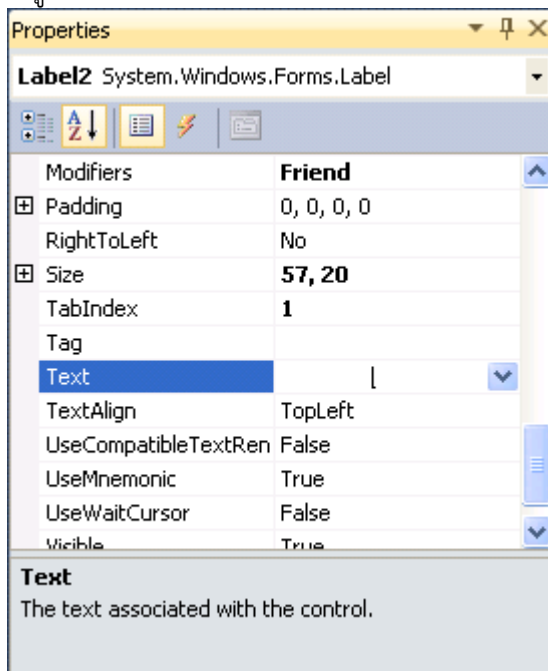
Properties

**Label2** System.Windows.Forms.Label

| | |
|---|---|
| Modifiers | **Friend** |
| ⊞ Padding | 0, 0, 0, 0 |
| RightToLeft | No |
| ⊞ Size | **57, 20** |
| TabIndex | **1** |
| Tag | |
| Text | |
| TextAlign | TopLeft |
| UseCompatibleTextRen | False |
| UseMnemonic | True |
| UseWaitCursor | False |
| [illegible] | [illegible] |

**Text**
The text associated with the control.